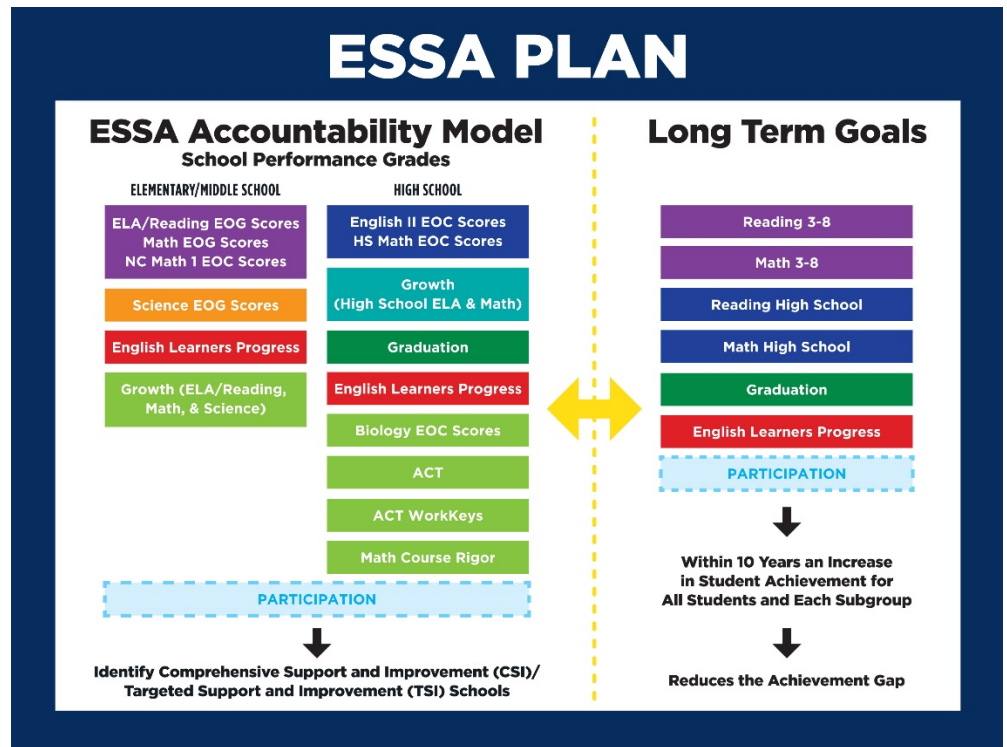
ESSA PLAN

ESSA Accountability Model
School Performance Grades

ELEMENTARY/MIDDLE SCHOOL

ELA/Reading EOG Scores
Math EOG Scores
NC Math 1 EOC Scores

Science EOG Scores

English Learners Progress

Growth (ELA/Reading, Math, & Science)

HIGH SCHOOL

English II EOC Scores
HS Math EOC Scores

Growth (High School ELA & Math)

Graduation

English Learners Progress

Biology EOC Scores

ACT

ACT WorkKeys

Math Course Rigor

PARTICIPATION

Identify Comprehensive Support and Improvement (CSI)/ Targeted Support and Improvement (TSI) Schools

Long Term Goals

Reading 3-8

Math 3-8

Reading High School

Math High School

Graduation

English Learners Progress

PARTICIPATION

Within 10 Years an Increase in Student Achievement for All Students and Each Subgroup

Reduces the Achievement Gap